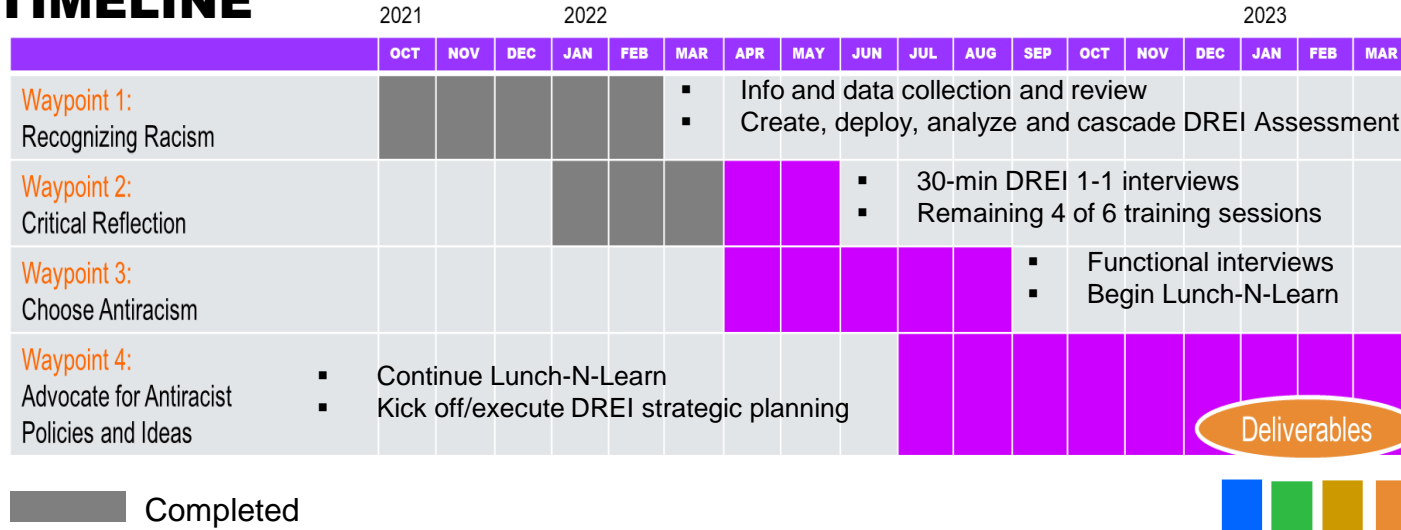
TIMELINE

| | 2021 OCT | NOV | DEC | 2022 JAN | FEB | MAR | APR | MAY | JUN | JUL | AUG | SEP | OCT | NOV | DEC | 2023 JAN | FEB | MAR |
|---|---|---|---|---|---|---|---|---|---|---|---|---|---|---|---|---|---|---|
| Waypoint 1: Recognizing Racism | | | | | | ▪ Info and data collection and review ▪ Create, deploy, analyze and cascade DREI Assessment | | | | | | | | | | | | |
| Waypoint 2: Critical Reflection | | | | | | | | | ▪ 30-min DREI 1-1 interviews ▪ Remaining 4 of 6 training sessions | | | | | | | | | |
| Waypoint 3: Choose Antiracism | | | | | | | | | | | | ▪ Functional interviews ▪ Begin Lunch-N-Learn | | | | | | |
| Waypoint 4: Advocate for Antiracist Policies and Ideas | ▪ Continue Lunch-N-Learn ▪ Kick off/execute DREI strategic planning | | | | | | | | | | | | | | | Deliverables | | |

Completed